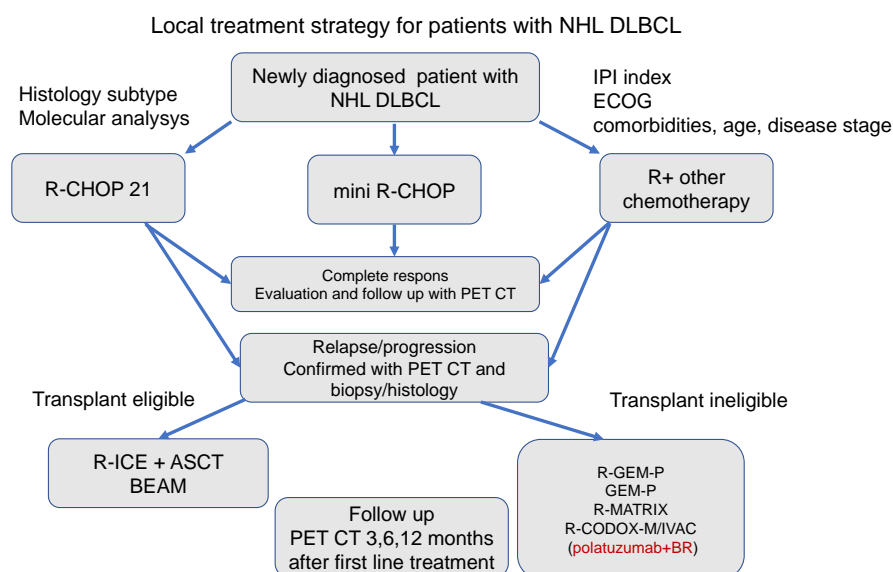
Local treatment strategy for patients with NHL DLBCL

Newly diagnosed patient with NHL DLBCL

Histology subtype
Molecular analysys

IPI index
ECOG
comorbidities, age, disease stage

R-CHOP 21

mini R-CHOP

R+ other chemotherapy

Complete respons
Evaluation and follow up with PET CT

Relapse/progression
Confirmed with PET CT and biopsy/histology

Transplant eligible

Transplant ineligible

R-ICE + ASCT
BEAM

Follow up
PET CT 3,6,12 months after first line treatment

R-GEM-P
GEM-P
R-MATRIX
R-CODOX-M/IVAC
(polatuzumab+BR)